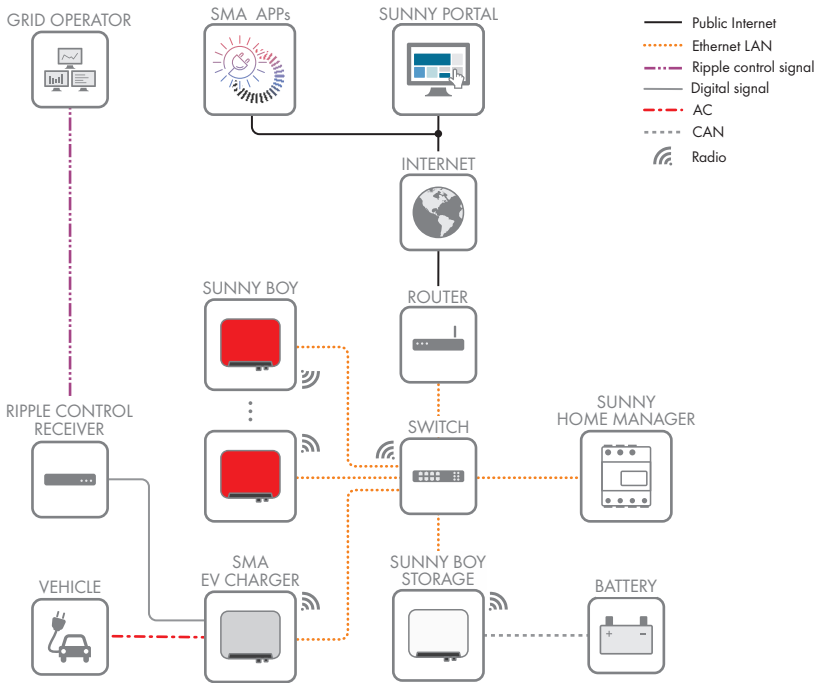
GRID OPERATOR

SMA APPs

SUNNY PORTAL

Public Internet
Ethernet LAN
Ripple control signal
Digital signal
AC
CAN
Radio

INTERNET

SUNNY BOY

ROUTER

RIPPLE CONTROL RECEIVER

SWITCH

SUNNY HOME MANAGER

SMA EV CHARGER

SUNNY BOY STORAGE

VEHICLE

BATTERY

+ −